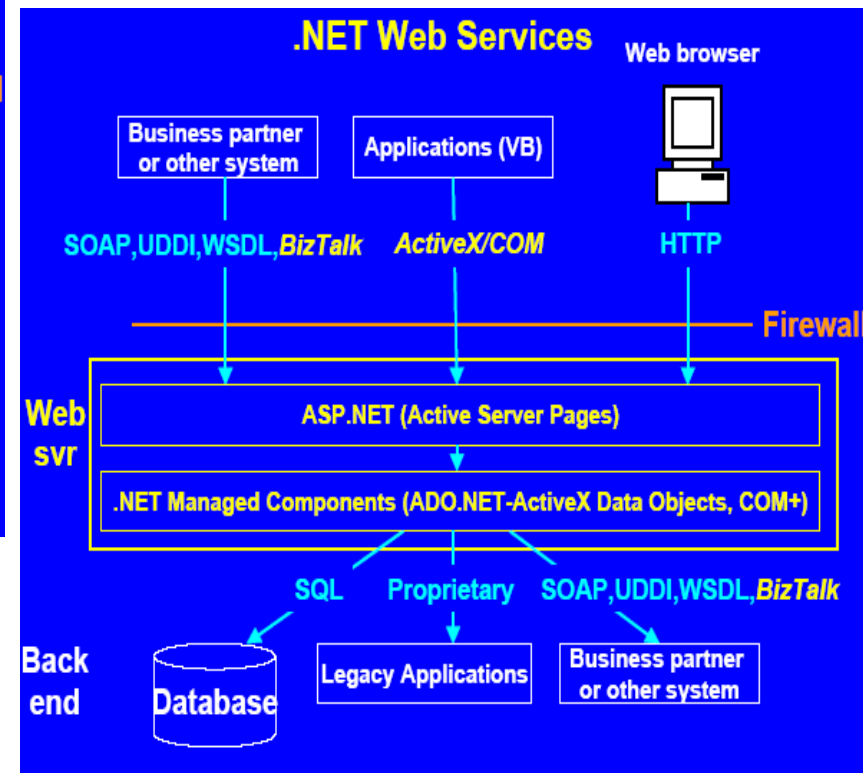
.NET Web Services

Web browser

Business partner or other system

Applications (VB)

SOAP,UDDI,WSDL,BizTalk

ActiveX/COM

HTTP

Firewall

Web svr

ASP.NET (Active Server Pages)

.NET Managed Components (ADO.NET-ActiveX Data Objects, COM+)

SQL

Proprietary

SOAP,UDDI,WSDL,BizTalk

Back end

Database

Legacy Applications

Business partner or other system